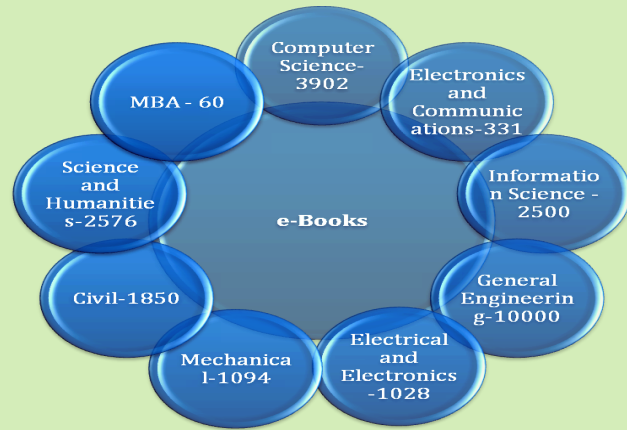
e-Books

Computer Science-3902

Electronics and Communications-331

Information Science -2500

General Engineering-10000

Electrical and Electronics -1028

Mechanical-1094

Civil-1850

Science and Humanities-2576

MBA - 60